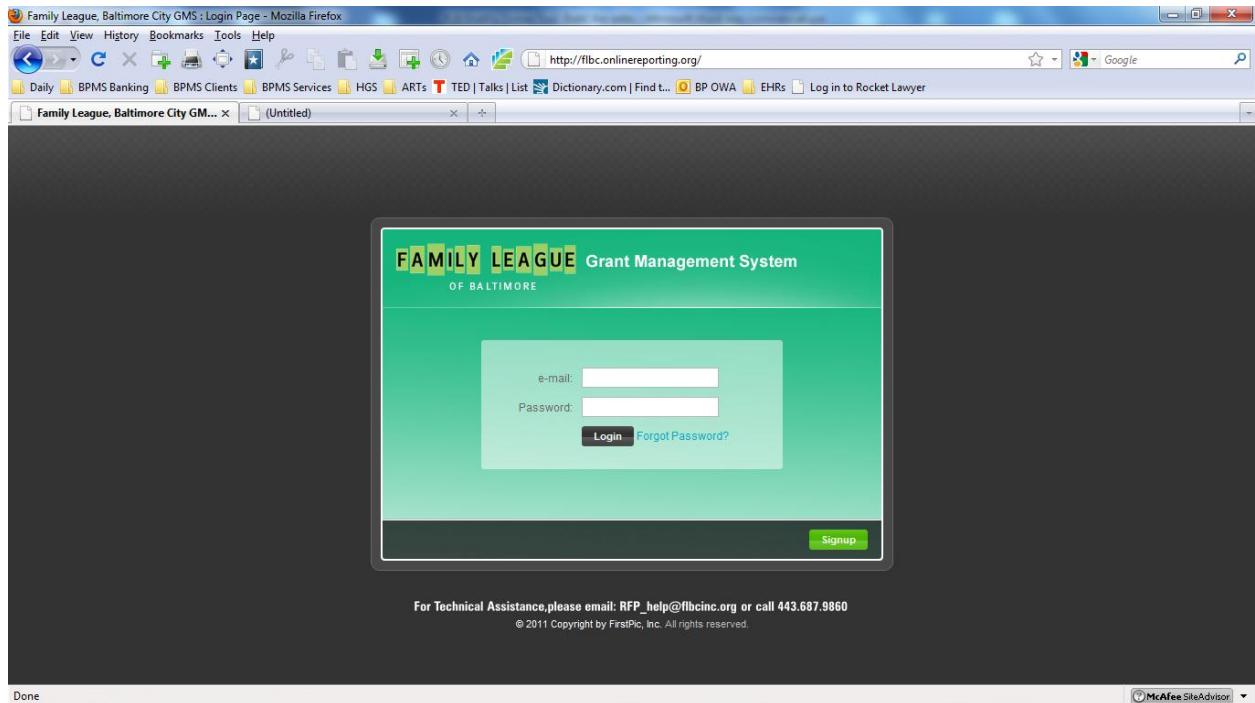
Family League, Baltimore City GMS : Login Page - Mozilla Firefox

File Edit View History Bookmarks Tools Help

http://flbc.onlinereporting.org/

Google

Daily BPMS Banking BPMS Clients BPMS Services HGS ARTs TED | Talks | List Dictionary.com | Find t... BP OWA EHRs Log in to Rocket Lawyer

Family League, Baltimore City GM... × (Untitled) ×

FAMILY LEAGUE OF BALTIMORE Grant Management System

e-mail:

Password:

Login Forgot Password?

Signup

For Technical Assistance,please email: RFP_help@flbcinc.org or call 443.687.9860

© 2011 Copyright by FirstPic, Inc. All rights reserved.

Done

McAfee SiteAdvisor